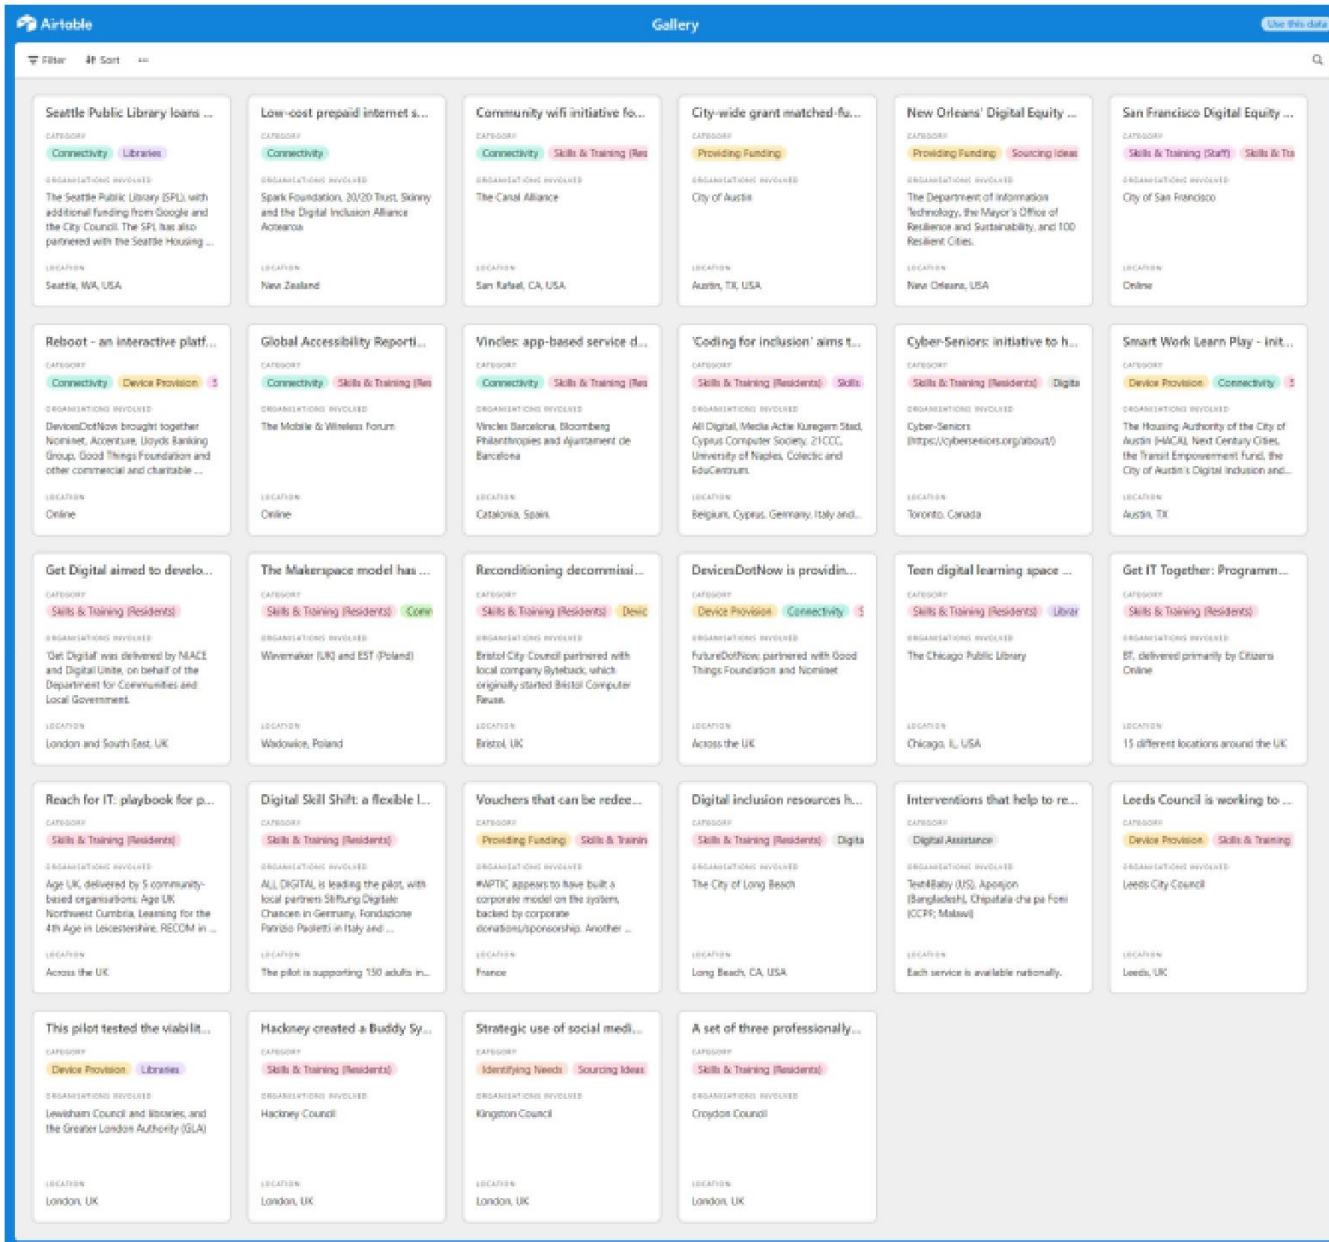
Airtable Gallery Use this data

Filter Sort

Seattle Public Library loans ...
CATEGORY
Connectivity Libraries
ORGANISATIONS INVOLVED
The Seattle Public Library (SPL), with additional funding from Google and the City Council. The SPL has also partnered with the Seattle Housing ...
LOCATION
Seattle, WA, USA

Low-cost prepaid internet s...
CATEGORY
Connectivity
ORGANISATIONS INVOLVED
Spark Foundation, 20/20 Trust, Skinny and the Digital Inclusion Alliance Aotearoa
LOCATION
New Zealand

Community wifi initiative fo...
CATEGORY
Connectivity Skills & Training (Res
ORGANISATIONS INVOLVED
The Canal Alliance
LOCATION
San Rafael, CA, USA

City-wide grant matched-fu...
CATEGORY
Providing Funding
ORGANISATIONS INVOLVED
City of Austin
LOCATION
Austin, TX, USA

New Orleans' Digital Equity ...
CATEGORY
Providing Funding Sourcing Ideas
ORGANISATIONS INVOLVED
The Department of Information Technology, the Mayor's Office of Resilience and Sustainability, and 100 Resilient Cities.
LOCATION
New Orleans, USA

San Francisco Digital Equity ...
CATEGORY
Skills & Training (Staff) Skills & Tra
ORGANISATIONS INVOLVED
City of San Francisco
LOCATION
Online

Reboot - an interactive platf...
CATEGORY
Connectivity Device Provision S
ORGANISATIONS INVOLVED
DevicesDotNow brought together Nominet, Accenture, Lloyds Banking Group, Good Things Foundation and other commercial and charitable ...
LOCATION
Online

Global Accessibility Reporti...
CATEGORY
Connectivity Skills & Training (Res
ORGANISATIONS INVOLVED
The Mobile & Wireless Forum
LOCATION
Online

Vincles: app-based service d...
CATEGORY
Connectivity Skills & Training (Res
ORGANISATIONS INVOLVED
Vincles Barcelona, Bloomberg Philanthropies and Ajuntament de Barcelona
LOCATION
Catalonia, Spain

'Coding for inclusion' aims t...
CATEGORY
Skills & Training (Residents) Skills
ORGANISATIONS INVOLVED
All Digital, Media Actie Kuregem Stad, Cyprus Computer Society, 21CCC, University of Naples, Colectic and EduCentrum
LOCATION
Belgium, Cyprus, Germany, Italy and...

Cyber-Seniors: initiative to h...
CATEGORY
Skills & Training (Residents) Digita
ORGANISATIONS INVOLVED
Cyber-Seniors (https://cyberseniors.org/about/)
LOCATION
Toronto, Canada

Smart Work Learn Play - init...
CATEGORY
Device Provision Connectivity S
ORGANISATIONS INVOLVED
The Housing Authority of the City of Austin (HACA), Next Century Cities, the Transit Empowerment Fund, the City of Austin's Digital Inclusion and...
LOCATION
Austin, TX

Get Digital aimed to develo...
CATEGORY
Skills & Training (Residents)
ORGANISATIONS INVOLVED
'Get Digital' was delivered by NIACE and Digital Unite, on behalf of the Department for Communities and Local Government.
LOCATION
London and South East, UK

The Makerspace model has ...
CATEGORY
Skills & Training (Residents) Conn
ORGANISATIONS INVOLVED
Wevemaker (UK) and EST (Poland)
LOCATION
Wadowice, Poland

Reconditioning decommissi...
CATEGORY
Skills & Training (Residents) Devic
ORGANISATIONS INVOLVED
Bristol City Council partnered with local company Byteback, which originally started Bristol Computer Reuse.
LOCATION
Bristol, UK

DevicesDotNow is providin...
CATEGORY
Device Provision Connectivity S
ORGANISATIONS INVOLVED
FutureDotNow, partnered with Good Things Foundation and Nominet
LOCATION
Across the UK

Teen digital learning space ...
CATEGORY
Skills & Training (Residents) Librar
ORGANISATIONS INVOLVED
The Chicago Public Library
LOCATION
Chicago, IL, USA

Get IT Together: Programm...
CATEGORY
Skills & Training (Residents)
ORGANISATIONS INVOLVED
BT, delivered primarily by Citizens Online
LOCATION
15 different locations around the UK

Reach for IT: playbook for p...
CATEGORY
Skills & Training (Residents)
ORGANISATIONS INVOLVED
Age UK, delivered by 5 community-based organisations: Age UK Northwest Cumbria, Learning for the 4th Age in Leicestershire, RECOM in ...
LOCATION
Across the UK

Digital Skill Shift: a flexible l...
CATEGORY
Skills & Training (Residents)
ORGANISATIONS INVOLVED
ALL DIGITAL is leading the pilot, with local partners Stiftung Digitale Chancen in Germany, Fondazione Patrizio Paoletti in Italy and ...
LOCATION
The pilot is supporting 150 adults in...

Vouchers that can be redee...
CATEGORY
Providing Funding Skills & Trainin
ORGANISATIONS INVOLVED
#APTIC appears to have built a corporate model on the system, backed by corporate donations/sponsorship. Another ...
LOCATION
France

Digital inclusion resources h...
CATEGORY
Skills & Training (Residents) Digita
ORGANISATIONS INVOLVED
The City of Long Beach
LOCATION
Long Beach, CA, USA

Interventions that help to re...
CATEGORY
Digital Assistance
ORGANISATIONS INVOLVED
Text4Baby (US), Aponjon (Bangladesh), Chipatala cha pa Foni (CCPF; Malawi)
LOCATION
Each service is available nationally.

Leeds Council is working to ...
CATEGORY
Device Provision Skills & Training
ORGANISATIONS INVOLVED
Leeds City Council
LOCATION
Leeds, UK

This pilot tested the viabilit...
CATEGORY
Device Provision Libraries
ORGANISATIONS INVOLVED
Lewisham Council and libraries, and the Greater London Authority (GLA)
LOCATION
London, UK

Hackney created a Buddy Sy...
CATEGORY
Skills & Training (Residents)
ORGANISATIONS INVOLVED
Hackney Council
LOCATION
London, UK

Strategic use of social medi...
CATEGORY
Identifying Needs Sourcing Ideas
ORGANISATIONS INVOLVED
Kingston Council
LOCATION
London, UK

A set of three professionally...
CATEGORY
Skills & Training (Residents)
ORGANISATIONS INVOLVED
Croydon Council
LOCATION
London, UK